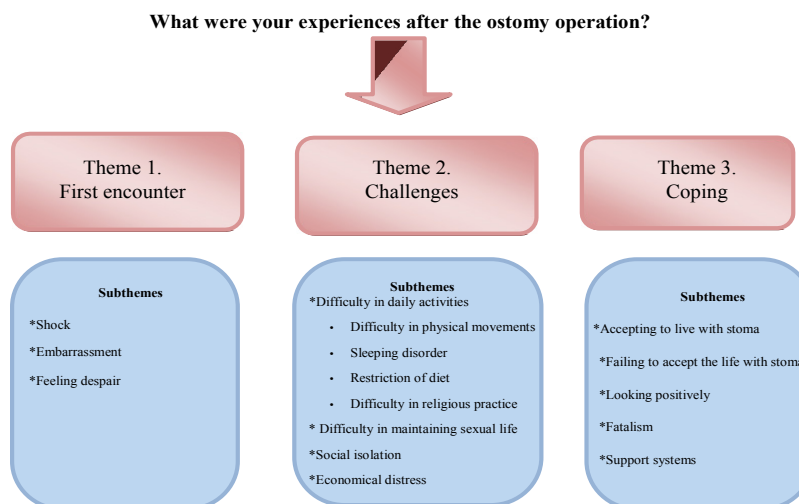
What were your experiences after the ostomy operation?

Theme 1.
First encounter

Theme 2.
Challenges

Theme 3.
Coping

Subthemes

*Shock

*Embarrassment

*Feeling despair

Subthemes

*Difficulty in daily activities

- Difficulty in physical movements
- Sleeping disorder
- Restriction of diet
- Difficulty in religious practice

* Difficulty in maintaining sexual life

*Social isolation

*Economical distress

Subthemes

*Accepting to live with stoma

*Failing to accept the life with stoma

*Looking positively

*Fatalism

*Support systems